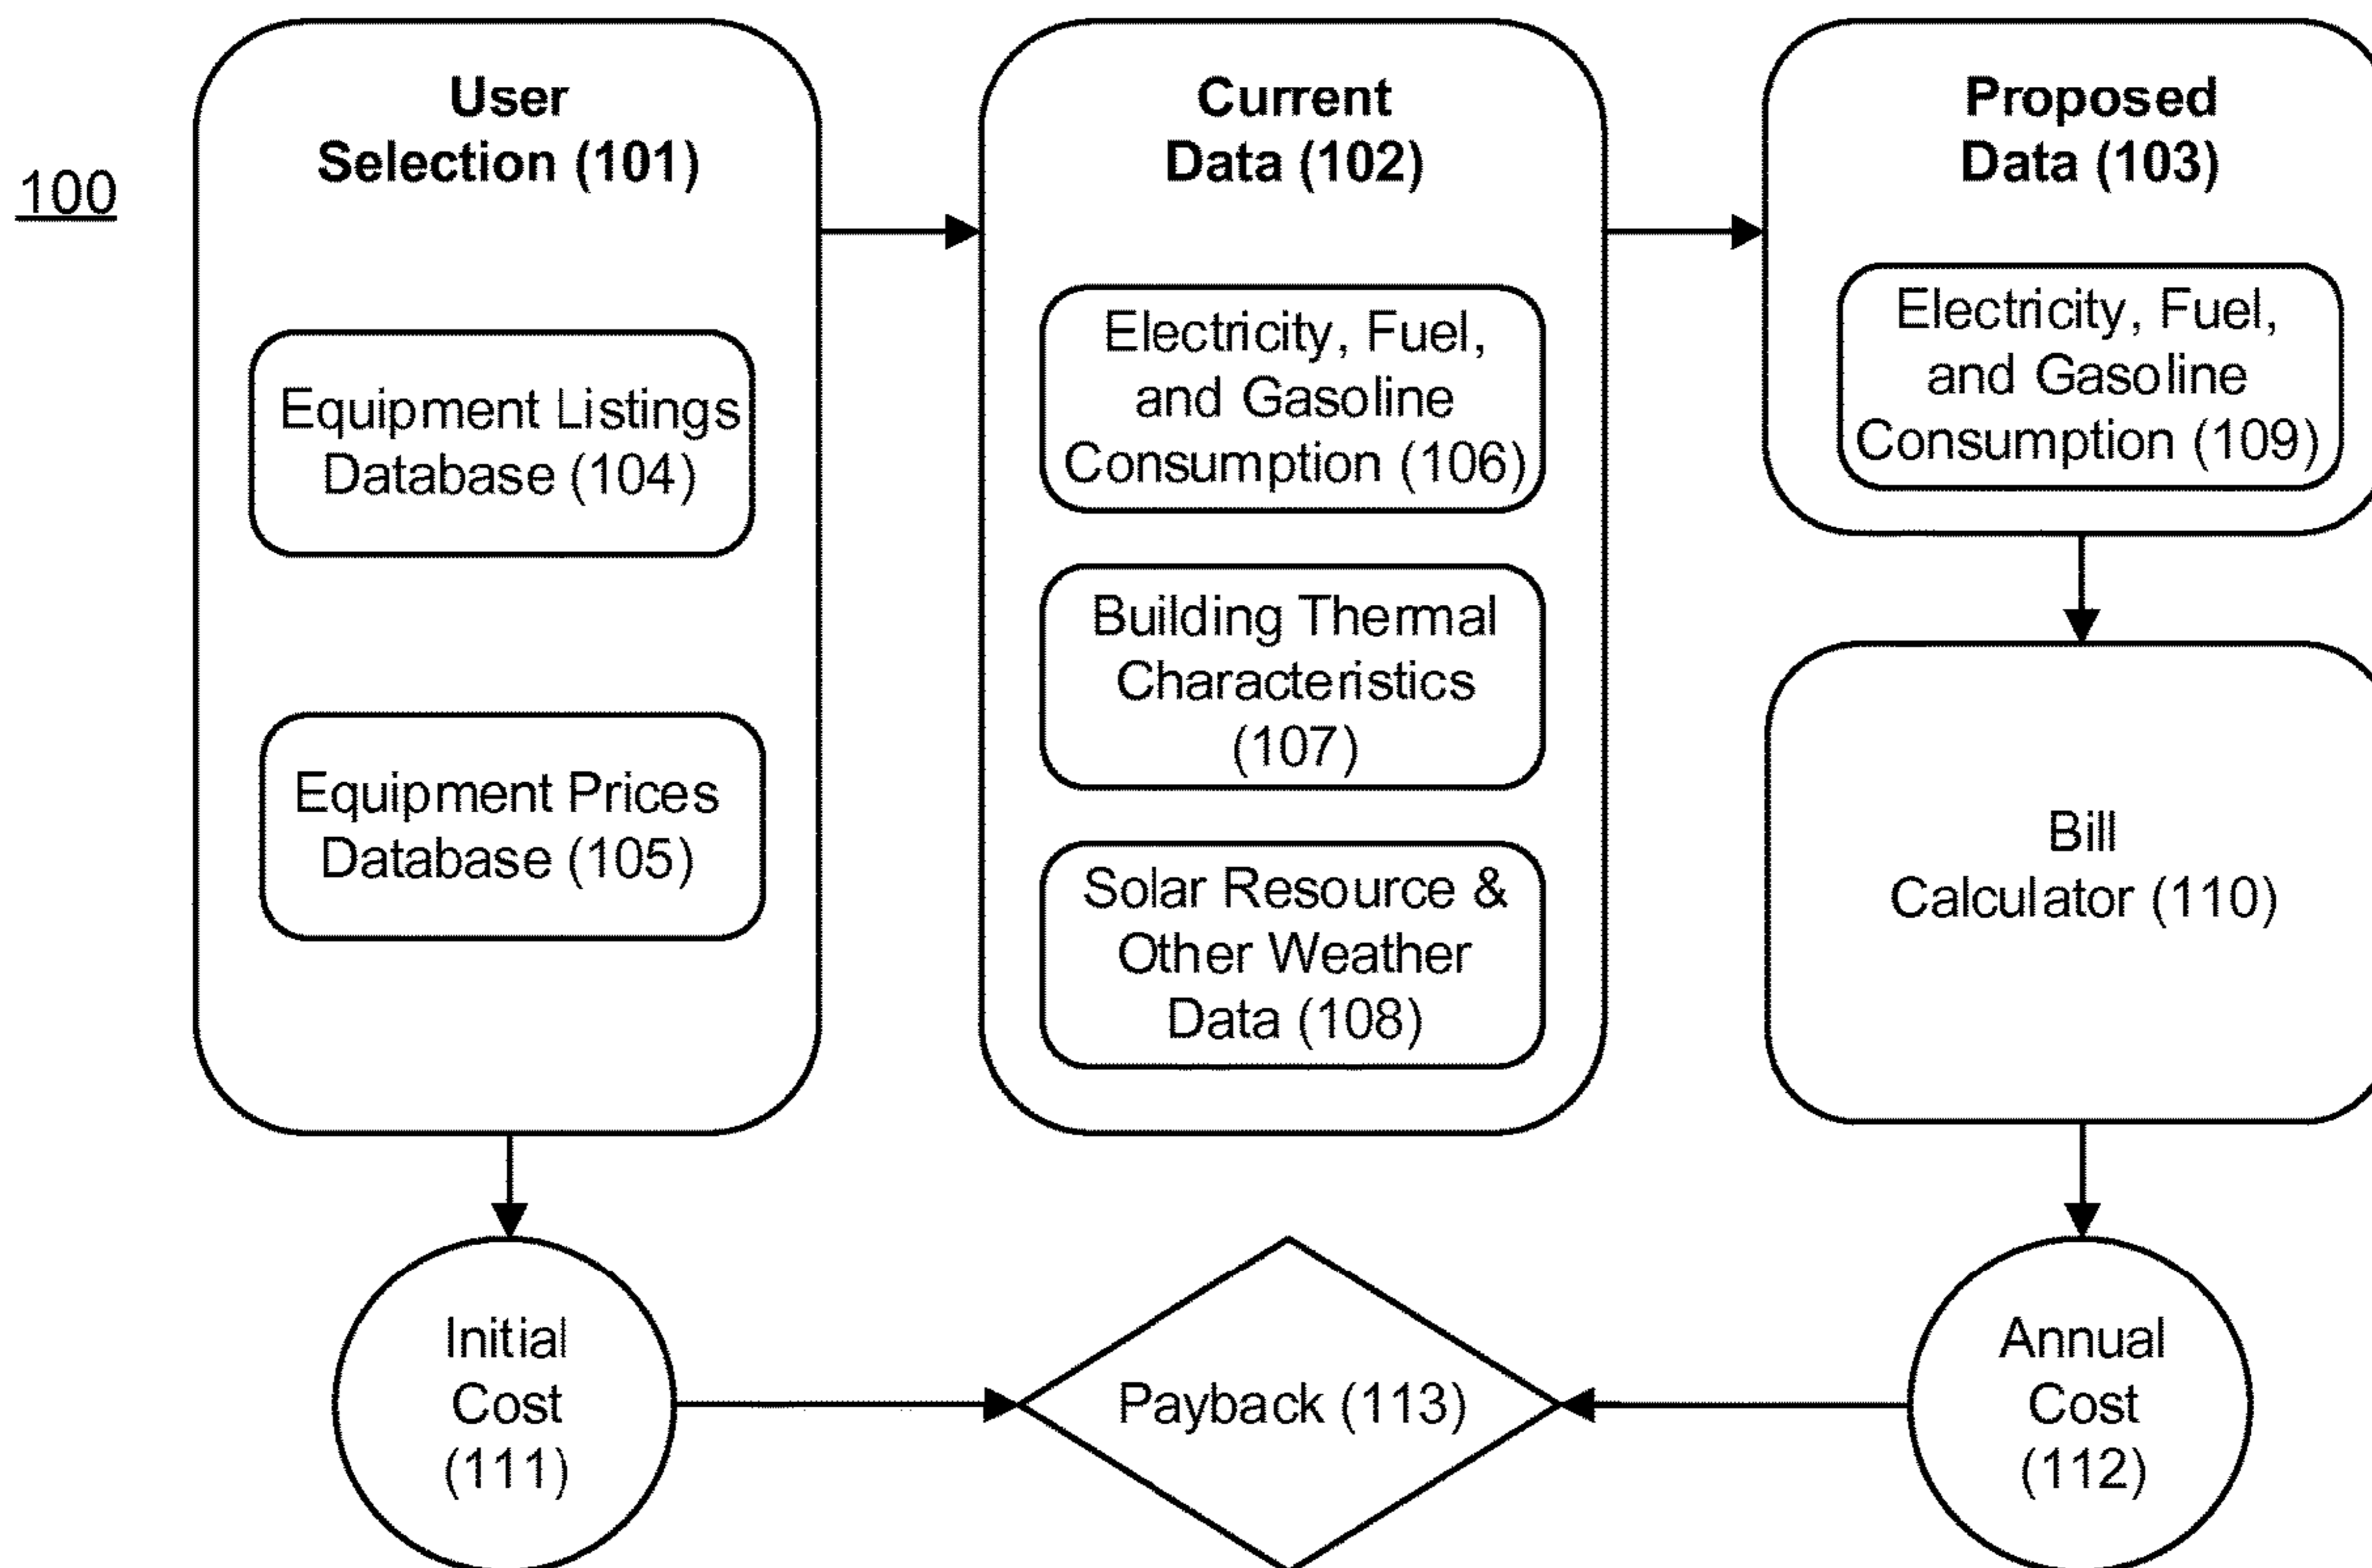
100

User Selection (101)

Equipment Listings Database (104)

Equipment Prices Database (105)

Current Data (102)

Electricity, Fuel, and Gasoline Consumption (106)

Building Thermal Characteristics (107)

Solar Resource & Other Weather Data (108)

Proposed Data (103)

Electricity, Fuel, and Gasoline Consumption (109)

Bill Calculator (110)

Initial Cost (111)

Payback (113)

Annual Cost (112)